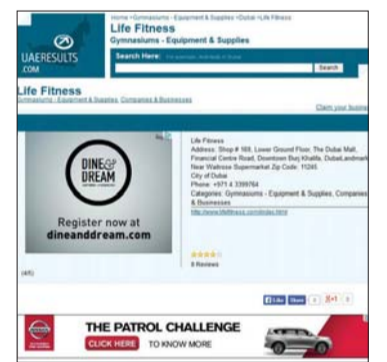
Home » Gymnasiums - Equipment & Supplies » Dubai » Life Fitness

UAERESULTS .COM

Life Fitness

Gymnasiums - Equipment & Supplies

Search Here: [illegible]

Search

Life Fitness

Gymnasiums - Equipment & Supplies, Companies & Businesses

Claim your business

DINE & DREAM

Register now at dineanddream.com

Life Fitness
Address: Shop # 169, Lower Ground Floor, The Dubai Mall, Financial Centre Road, Downtown Burj Khalifa, Dubai Landmark: Near Waitrose Supermarket Zip Code: 11245
City of Dubai
Phone: +971 4 3399764
Categories: Gymnasiums - Equipment & Supplies, Companies & Businesses
http://www.lifefitness.com/index.html

0 Reviews

(4/5)

Like Share 0 8+1 0

THE PATROL CHALLENGE

CLICK HERE TO KNOW MORE